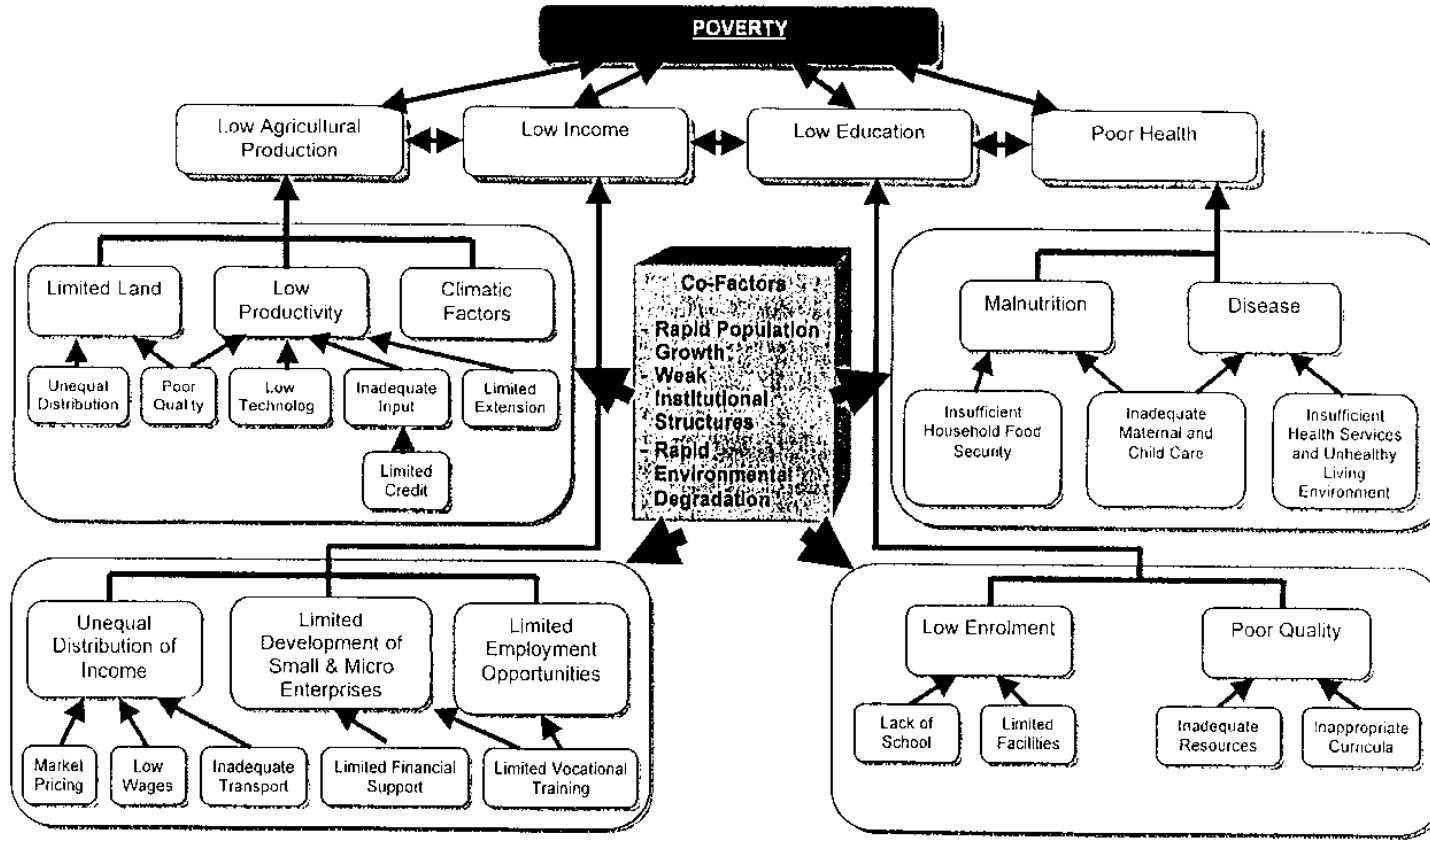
POVERTY

Low Agricultural Production

Low Income

Low Education

Poor Health

Limited Land

Low Productivity

Climatic Factors

Unequal Distribution

Poor Quality

Low Technolog

Inadequate Input

Limited Extension

Limited Credit

Co-Factors
- Rapid Population Growth
- Weak Institutional Structures
- Rapid Environmental Degradation

Malnutrition

Disease

Insufficient Household Food Security

Inadequate Maternal and Child Care

Insufficient Health Services and Unhealthy Living Environment

Unequal Distribution of Income

Limited Development of Small & Micro Enterprises

Limited Employment Opportunities

Market Pricing

Low Wages

Inadequate Transport

Limited Financial Support

Limited Vocational Training

Low Enrolment

Poor Quality

Lack of School

Limited Facilities

Inadequate Resources

Inappropriate Curricula